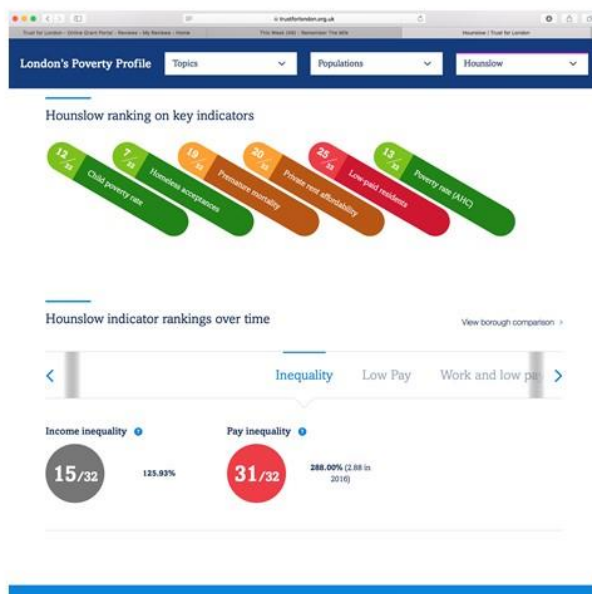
trustforlondon.org.uk

Trust for London - Online Grant Portal - Reviews - My Reviews - Home

This Week (UK) - Remember The Milk

Hounslow | Trust for London

London's Poverty Profile

Topics

Populations

Hounslow

Hounslow ranking on key indicators

12/32 Child poverty rate

7/32 Homeless acceptances

19/32 Premature mortality

20/32 Private rent affordability

25/32 Low-paid residents

13/32 Poverty rate (AHC)

Hounslow indicator rankings over time

View borough comparison >

<

Inequality

Low Pay

Work and low pa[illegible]

>

Income inequality

15/32

125.93%

Pay inequality

31/32

288.00% (2.88 in 2016)